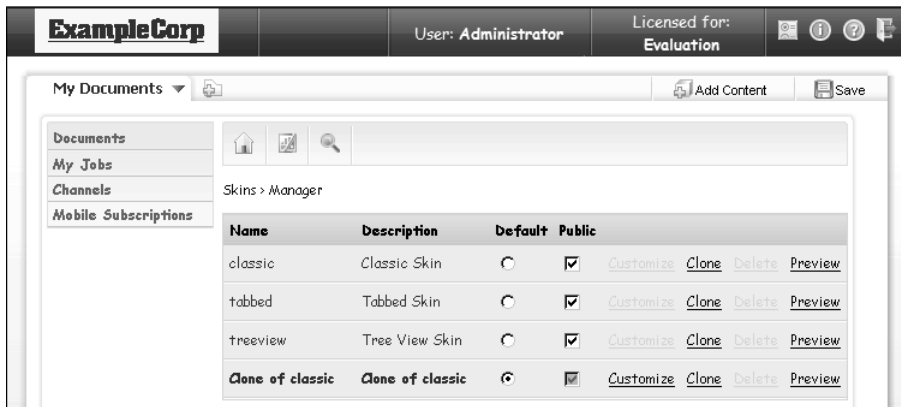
ExampleCorp

User: Administrator

Licensed for: Evaluation

My Documents

Add Content

Save

Documents
My Jobs
Channels
Mobile Subscriptions

Skins > Manager

| Name | Description | Default | Public | | | | |
|---|---|---|---|---|---|---|---|
| classic | Classic Skin | ○ | ☑ | Customize | Clone | Delete | Preview |
| tabbed | Tabbed Skin | ○ | ☑ | Customize | Clone | Delete | Preview |
| treeview | Tree View Skin | ○ | ☑ | Customize | Clone | Delete | Preview |
| Clone of classic | Clone of classic | ◉ | ☑ | Customize | Clone | Delete | Preview |